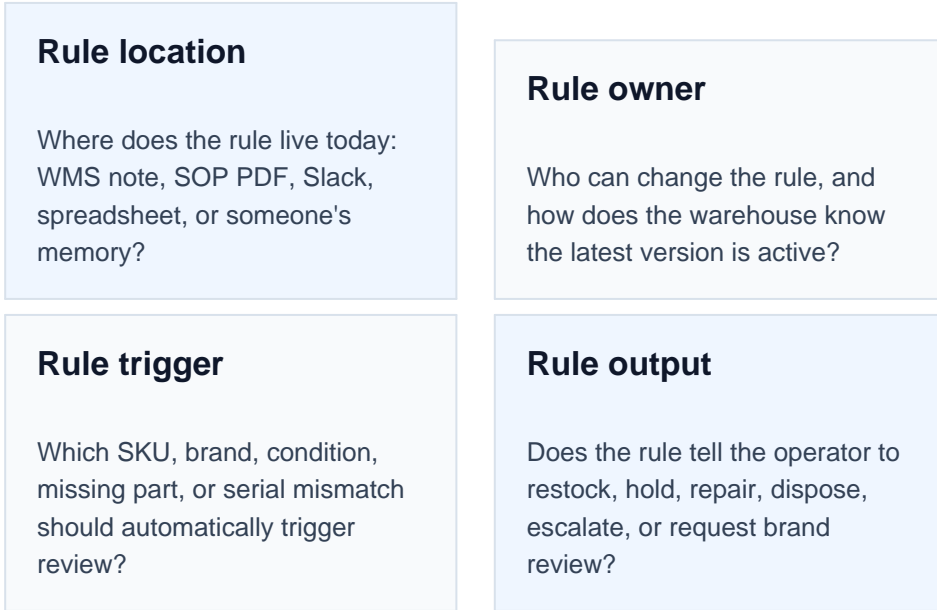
Rule location

Where does the rule live today: WMS note, SOP PDF, Slack, spreadsheet, or someone's memory?

Rule owner

Who can change the rule, and how does the warehouse know the latest version is active?

Rule trigger

Which SKU, brand, condition, missing part, or serial mismatch should automatically trigger review?

Rule output

Does the rule tell the operator to restock, hold, repair, dispose, escalate, or request brand review?